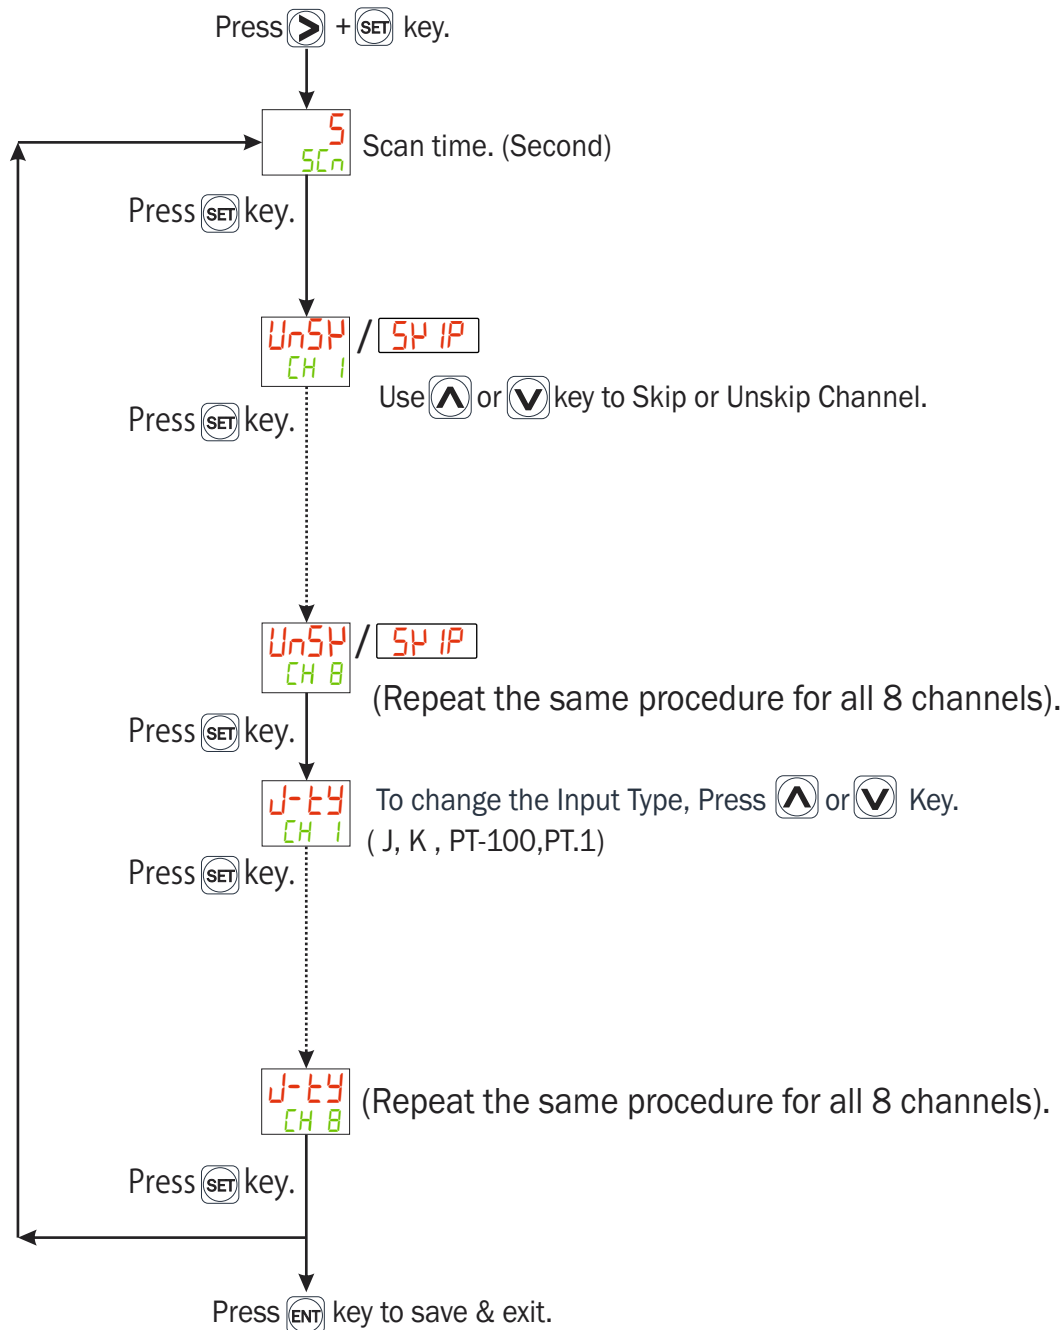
Press > + SET key.

5
SCn
Scan time. (Second)

Press SET key.

UnSK / SK IP
CH 1
Use ∧ or ∨ key to Skip or Unskip Channel.

Press SET key.

UnSK / SK IP
CH 8
(Repeat the same procedure for all 8 channels).

Press SET key.

J-tY
CH 1
To change the Input Type, Press ∧ or ∨ Key.
( J, K , PT-100,PT.1)

Press SET key.

J-tY
CH 8
(Repeat the same procedure for all 8 channels).

Press SET key.

Press ENT key to save & exit.